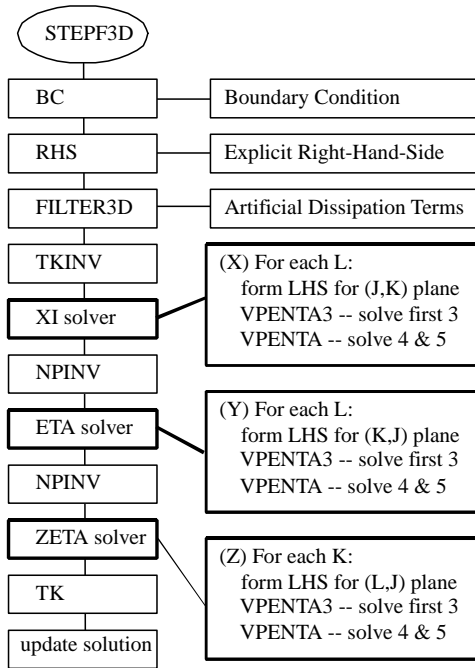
STEPF3D

BC

Boundary Condition

RHS

Explicit Right-Hand-Side

FILTER3D

Artificial Dissipation Terms

TKINV

(X) For each L:
form LHS for (J,K) plane
VPENTA3 -- solve first 3
VPENTA -- solve 4 & 5

XI solver

NPINV

(Y) For each L:
form LHS for (K,J) plane
VPENTA3 -- solve first 3
VPENTA -- solve 4 & 5

ETA solver

NPINV

ZETA solver

(Z) For each K:
form LHS for (L,J) plane
VPENTA3 -- solve first 3
VPENTA -- solve 4 & 5

TK

update solution